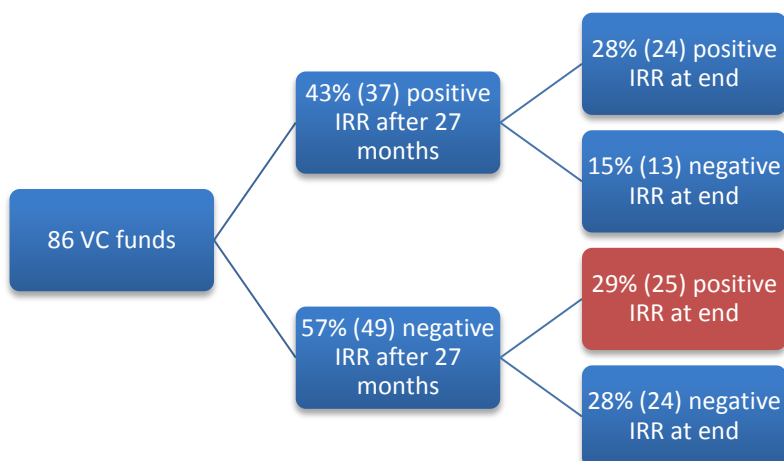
86 VC funds

43% (37) positive IRR after 27 months

28% (24) positive IRR at end

15% (13) negative IRR at end

57% (49) negative IRR after 27 months

29% (25) positive IRR at end

28% (24) negative IRR at end